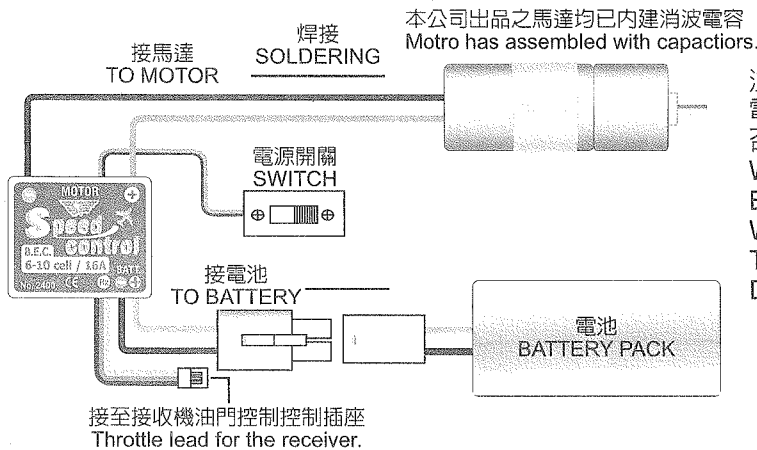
本公司出品之馬達均已內建消波電容
Motro has assembled with capactiors.

焊接
SOLDERING

接馬達
TO MOTOR

電源開關
SWITCH

MOTOR
Speed control
B.E.C.
6-10 cell / 16A
No.2400
BATT

接電池
TO BATTERY

電池
BATTERY PACK

接至接收機油門控制控制插座
Throttle lead for the receiver.

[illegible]